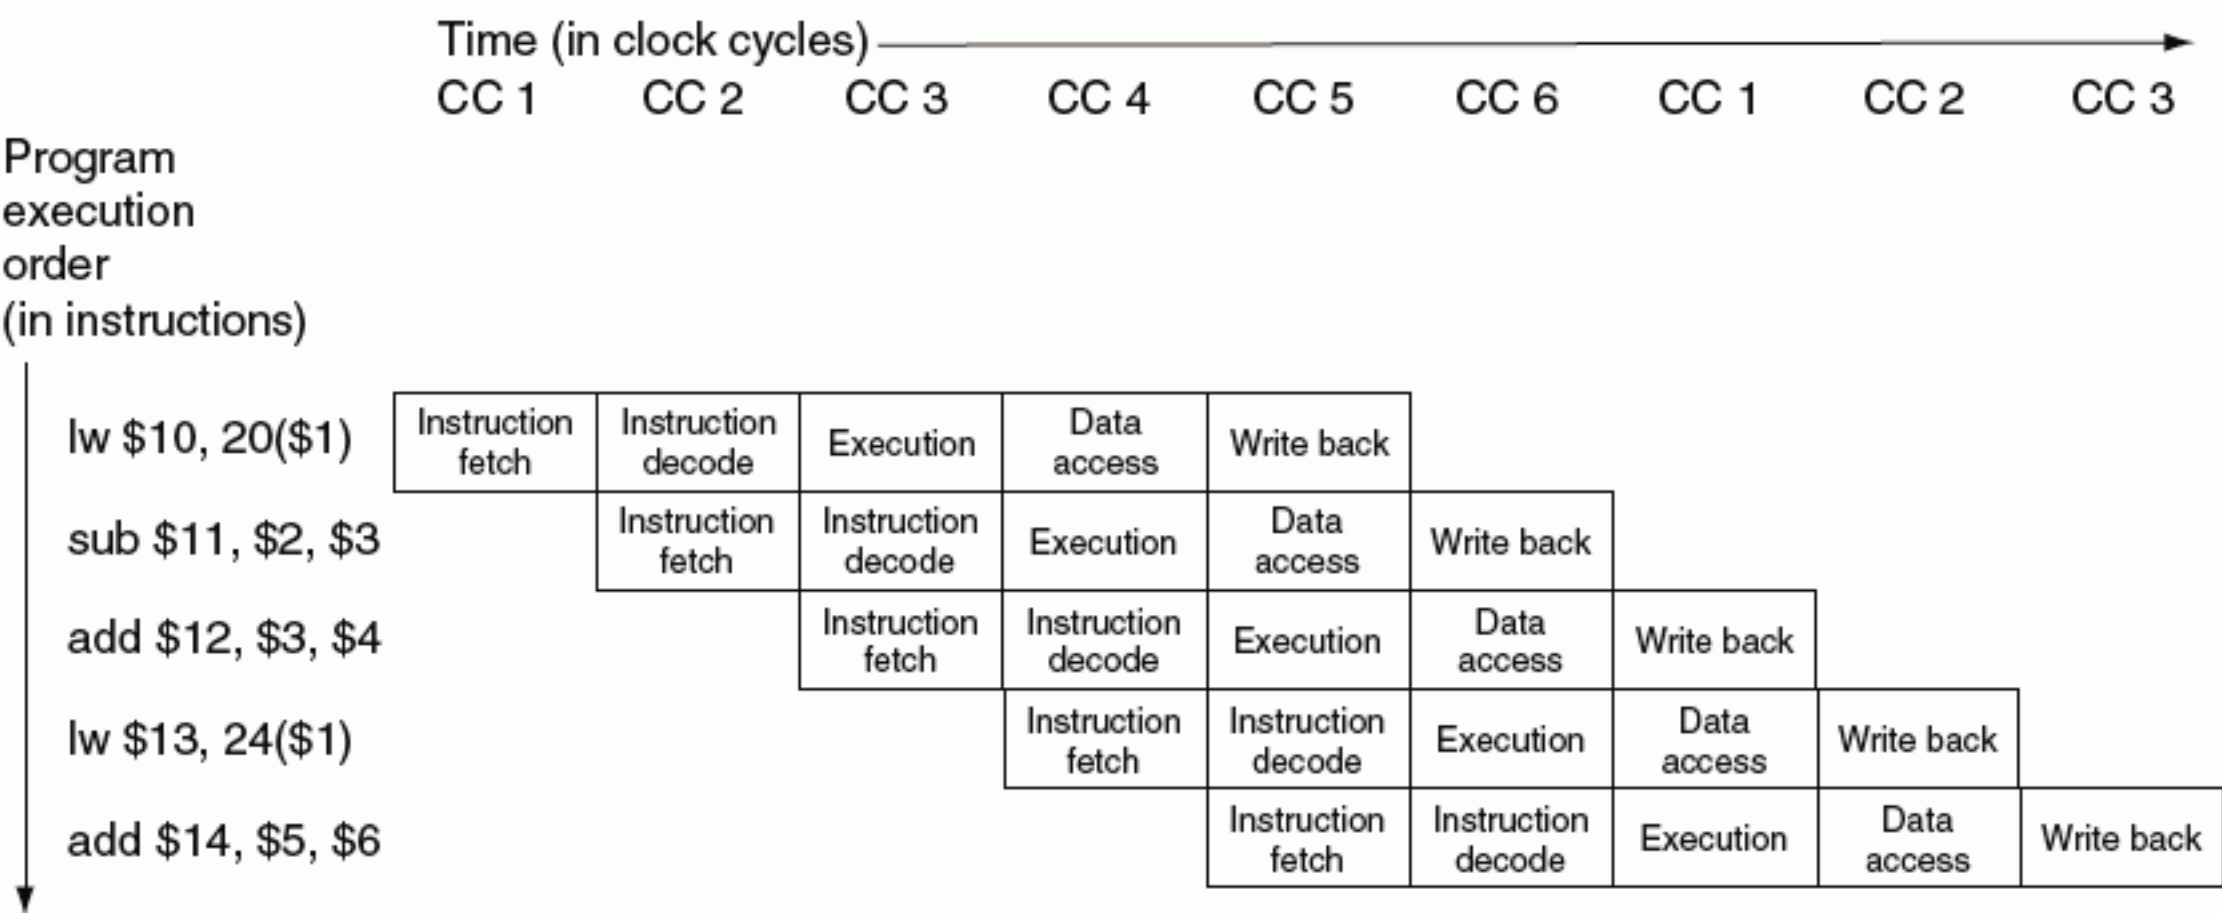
Time (in clock cycles)
CC 1 CC 2 CC 3 CC 4 CC 5 CC 6 CC 1 CC 2 CC 3

Program execution order (in instructions)

lw $10, 20($1)
sub $11, $2, $3
add $12, $3, $4
lw $13, 24($1)
add $14, $5, $6

| | CC 1 | CC 2 | CC 3 | CC 4 | CC 5 | CC 6 | CC 1 | CC 2 | CC 3 |
|---|---|---|---|---|---|---|---|---|---|
| lw $10, 20($1) | Instruction fetch | Instruction decode | Execution | Data access | Write back | | | | |
| sub $11, $2, $3 | | Instruction fetch | Instruction decode | Execution | Data access | Write back | | | |
| add $12, $3, $4 | | | Instruction fetch | Instruction decode | Execution | Data access | Write back | | |
| lw $13, 24($1) | | | | Instruction fetch | Instruction decode | Execution | Data access | Write back | |
| add $14, $5, $6 | | | | | Instruction fetch | Instruction decode | Execution | Data access | Write back |